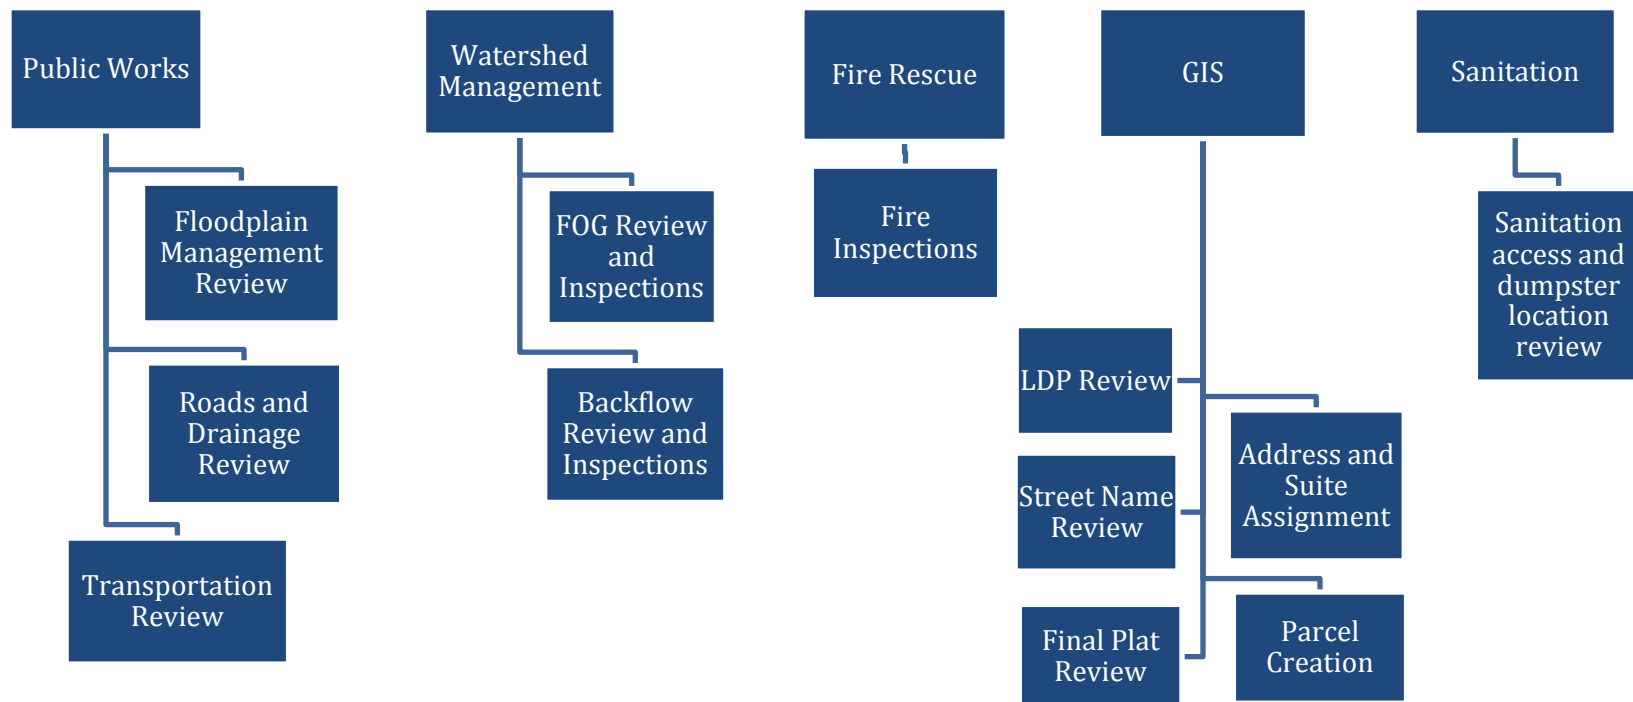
Public Works

Floodplain Management Review

Roads and Drainage Review

Transportation Review

Watershed Management

FOG Review and Inspections

Backflow Review and Inspections

Fire Rescue

Fire Inspections

GIS

LDP Review

Address and Suite Assignment

Street Name Review

Parcel Creation

Final Plat Review

Sanitation

Sanitation access and dumpster location review